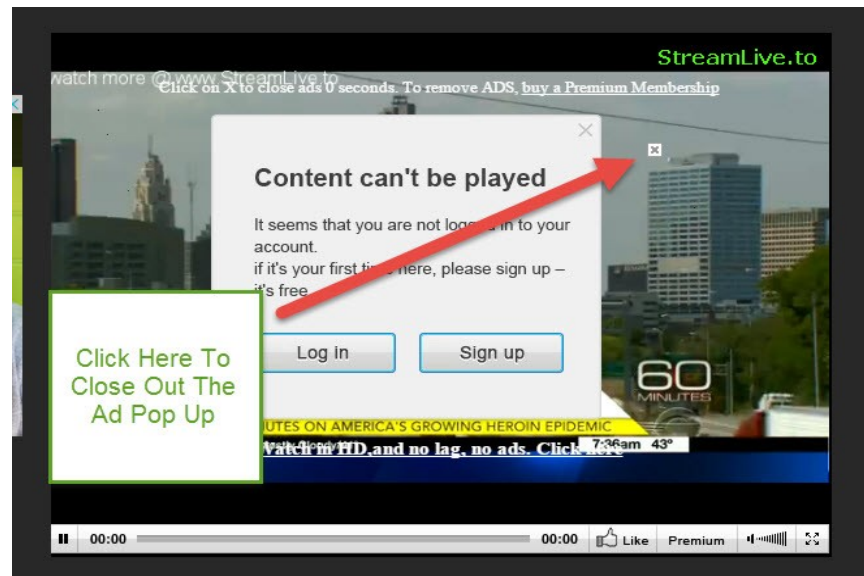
StreamLive.to

watch more @ www.StreamLive.to

Click on X to close ads 0 seconds. To remove ADS, buy a Premium Membership

Content can't be played

It seems that you are not logg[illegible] in to your account.
if it's your first ti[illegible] here, please sign up – it's free

Log in

Sign up

Click Here To Close Out The Ad Pop Up

60 MINUTES

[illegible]UTES ON AMERICA'S GROWING HEROIN EPIDEMIC

Watch in HD,and no lag, no ads. Click here

7:36am 43°

00:00

00:00

Like

Premium